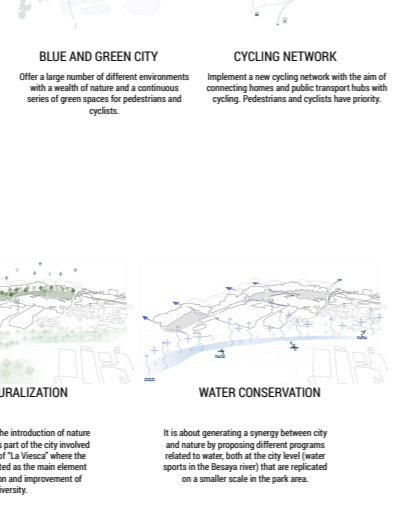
BLUE AND GREEN CITY

Offer a large number of different environments with a wealth of nature and a continuous series of green spaces for pedestrians and cyclists.

CYCLING NETWORK

Implement a new cycling network with the aim of connecting homes and public transport hubs with cycling. Pedestrians and cyclists have priority.

URALIZATION

he introduction of nature s part of the city involved of "La Viesca" where the ted as the main element on and improvement of iversity.

WATER CONSERVATION

It is about generating a synergy between city and nature by proposing different programs related to water, both at the city level (water sports in the Besaya river) that are replicated on a smaller scale in the park area.